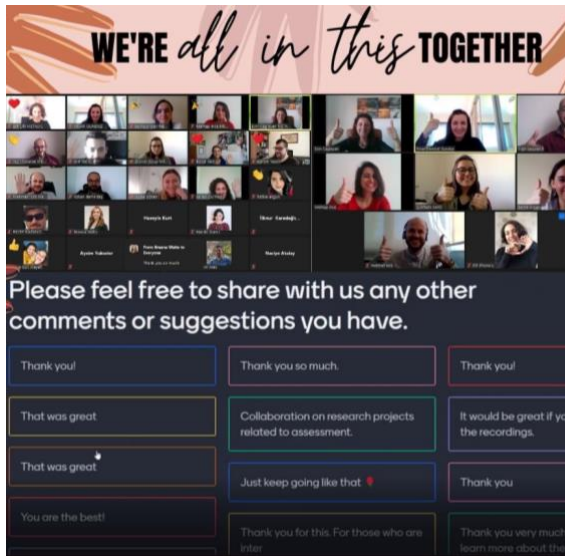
WE'RE all in this TOGETHER

Hamiyle Kurt

İlknur Karadağlı

Aydan Yılmaz

From Bengisu Ulutaş to Everyone

Thank you so much

Nuriye Akalay

Please feel free to share with us any other comments or suggestions you have.

Thank you!

Thank you so much.

Thank you!

That was great

Collaboration on research projects related to assessment.

It would be great if yo the recordings.

That was great

Just keep going like that

Thank you

You are the best!

Thank you for this. For those who are inter

Thank you very muc learn more about the